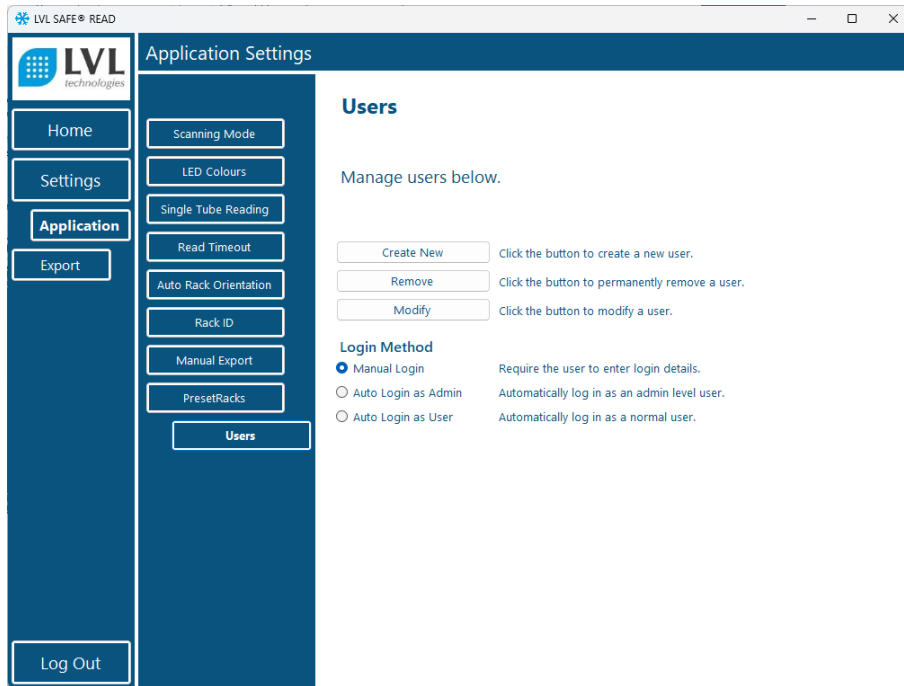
LVL SAFE® READ

LVL technologies

Application Settings

Home

Settings

Application

Export

Log Out

Scanning Mode

LED Colours

Single Tube Reading

Read Timeout

Auto Rack Orientation

Rack ID

Manual Export

PresetRacks

Users

Users

Manage users below.

Create New | Click the button to create a new user.

Remove | Click the button to permanently remove a user.

Modify | Click the button to modify a user.

Login Method

Manual Login | Require the user to enter login details.

Auto Login as Admin | Automatically log in as an admin level user.

Auto Login as User | Automatically log in as a normal user.